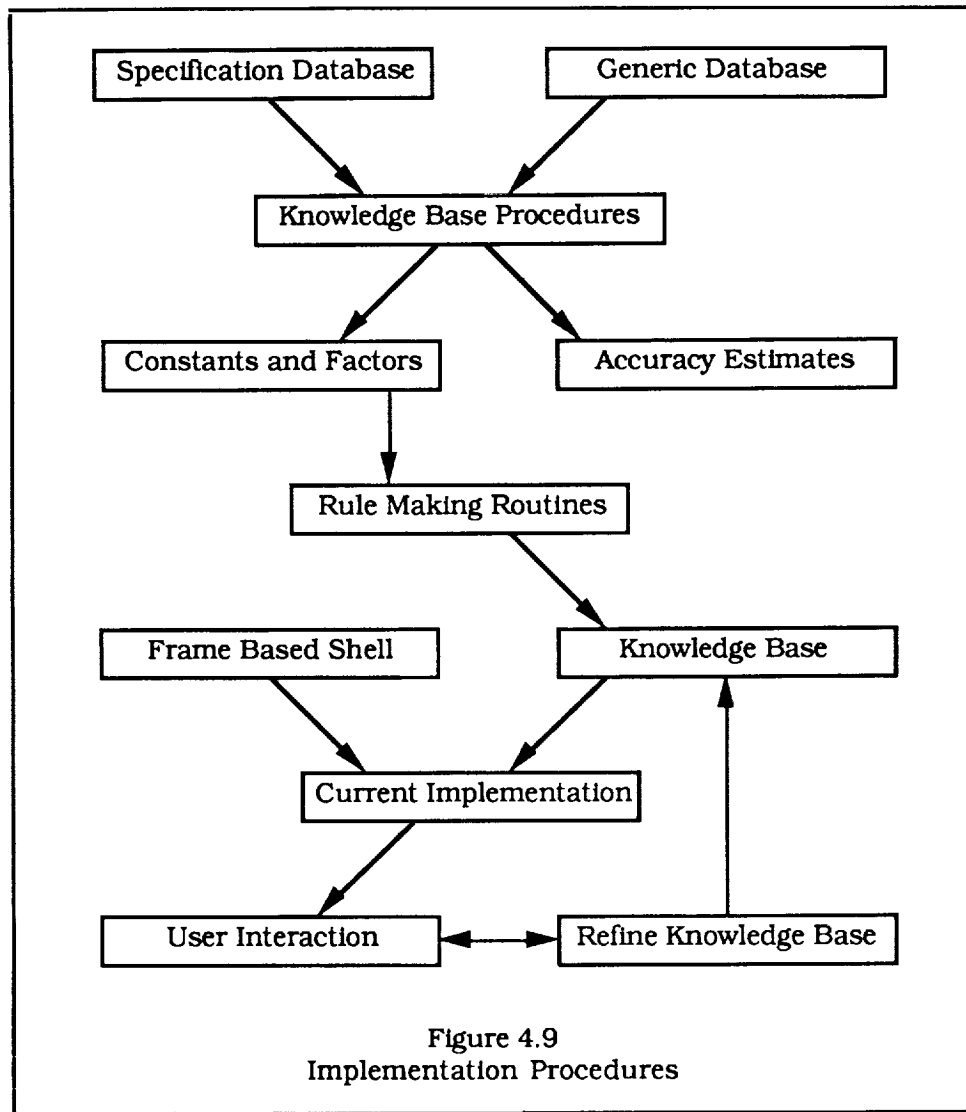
Specification Database

Generic Database

Knowledge Base Procedures

Constants and Factors

Accuracy Estimates

Rule Making Routines

Frame Based Shell

Knowledge Base

Current Implementation

User Interaction

Refine Knowledge Base

Figure 4.9
Implementation Procedures